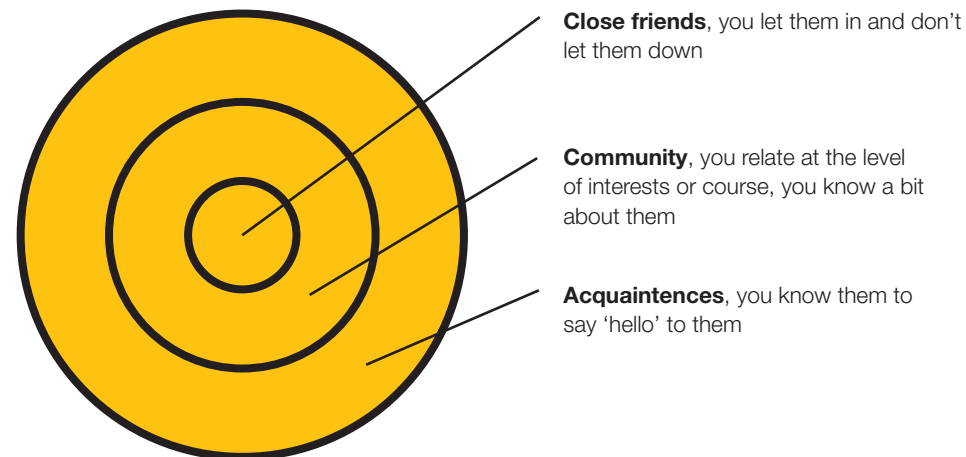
**Close friends**, you let them in and don't let them down

**Community**, you relate at the level of interests or course, you know a bit about them

**Acquaintences**, you know them to say 'hello' to them